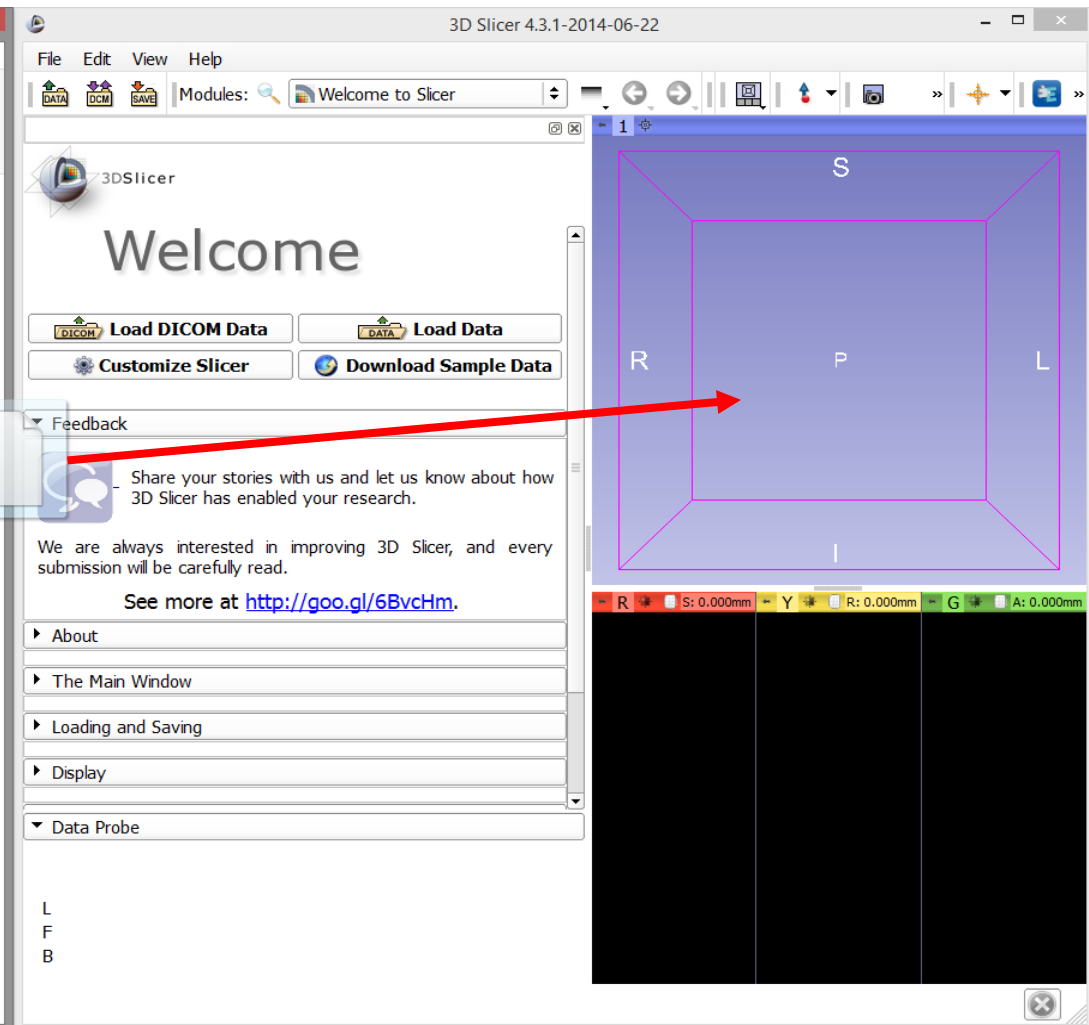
3D Slicer 4.3.1-2014-06-22

File Edit View Help

DATA DCM SAVE Modules: Welcome to Slicer

1

3DSlicer

Welcome

DICOM Load DICOM Data
DATA Load Data
Customize Slicer
Download Sample Data

Feedback

Share your stories with us and let us know about how 3D Slicer has enabled your research.

We are always interested in improving 3D Slicer, and every submission will be carefully read.

See more at http://goo.gl/6BvcHm.

About

The Main Window

Loading and Saving

Display

Data Probe

L
F
B

S
R
P
L
I

R S: 0.000mm
Y R: 0.000mm
G A: 0.000mm